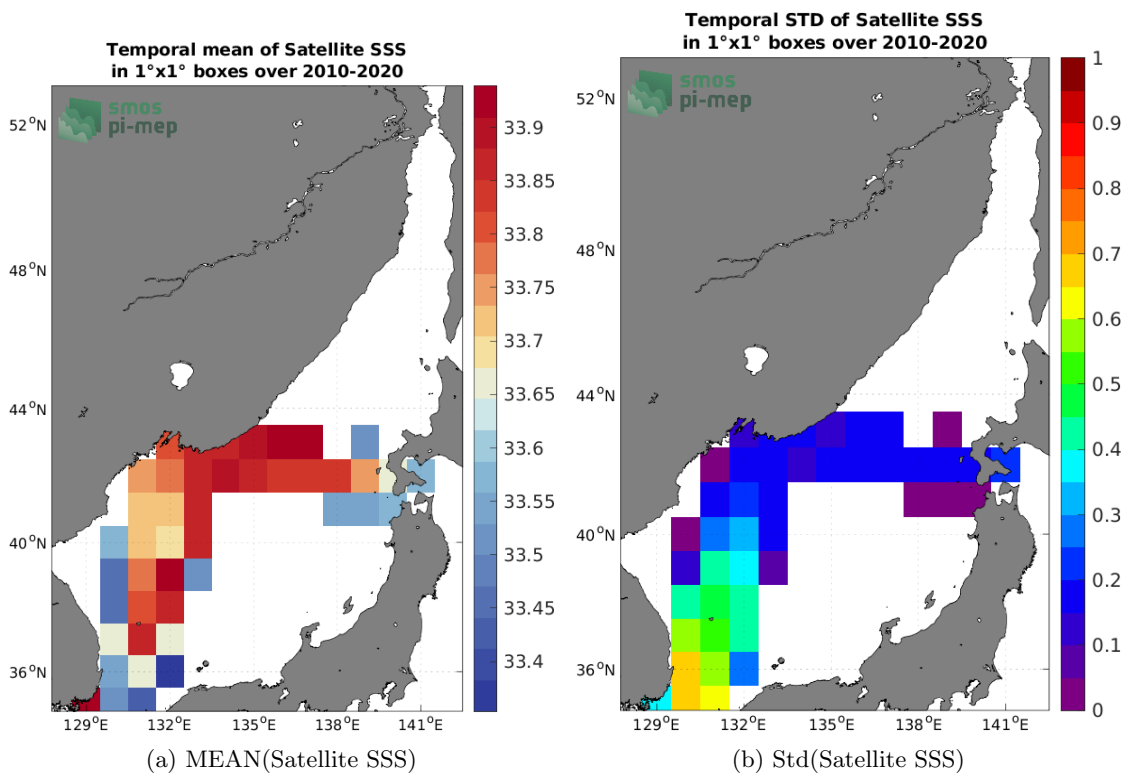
Temporal mean of Satellite SSS
in 1°x1° boxes over 2010-2020

smos
pi-mep

52°N
48°N
44°N
40°N
36°N
129°E 132°E 135°E 138°E 141°E

33.9
33.85
33.8
33.75
33.7
33.65
33.6
33.55
33.5
33.45
33.4

(a) MEAN(Satellite SSS)

Temporal STD of Satellite SSS
in 1°x1° boxes over 2010-2020

smos
pi-mep

52°N
48°N
44°N
40°N
36°N
129°E 132°E 135°E 138°E 141°E

1
0.9
0.8
0.7
0.6
0.5
0.4
0.3
0.2
0.1
0

(b) Std(Satellite SSS)